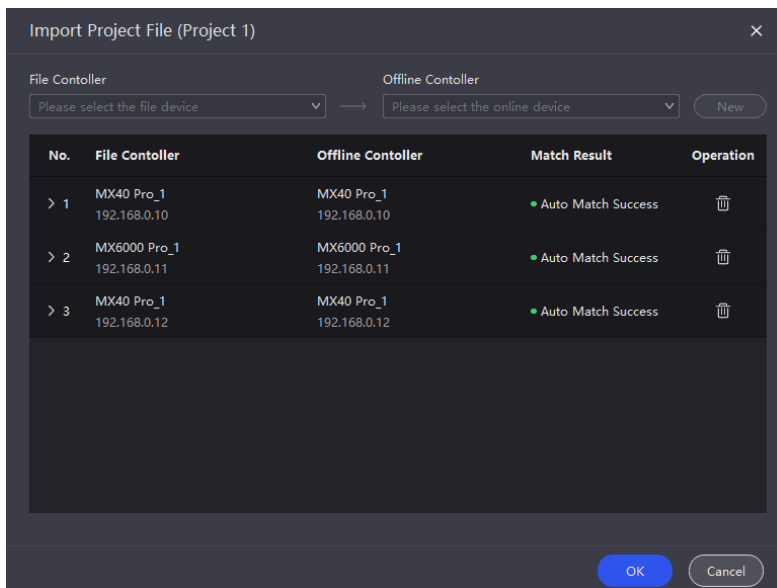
Import Project File (Project 1)

File Contoller

Please select the file device

Offline Contoller

Please select the online device

New

| No. | File Contoller | Offline Contoller | Match Result | Operation |
|---|---|---|---|---|
| 1 | MX40 Pro_1 192.168.0.10 | MX40 Pro_1 192.168.0.10 | Auto Match Success | |
| 2 | MX6000 Pro_1 192.168.0.11 | MX6000 Pro_1 192.168.0.11 | Auto Match Success | |
| 3 | MX40 Pro_1 192.168.0.12 | MX40 Pro_1 192.168.0.12 | Auto Match Success | |

OK

Cancel